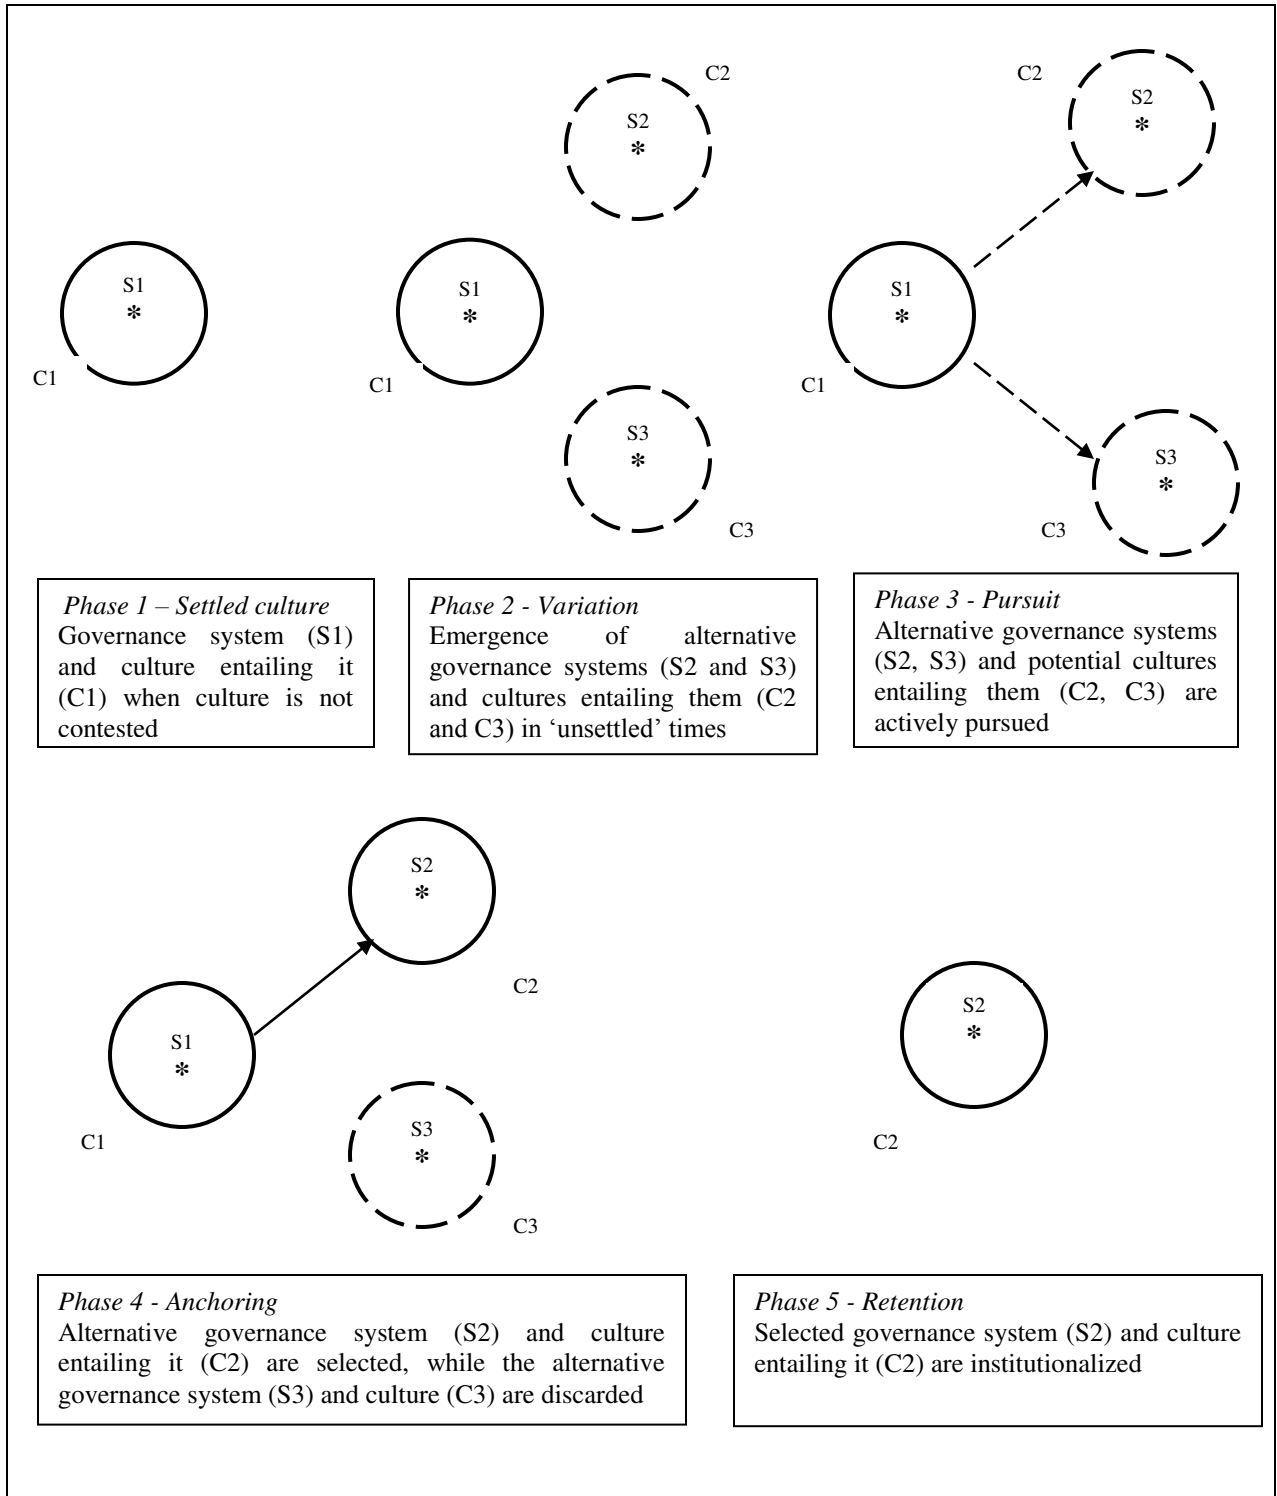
S1
*
C1

C2
S2
*
S1
*
C1
S3
*
C3

C2
S2
*
S1
*
C1
S3
*
C3

*Phase 1 – Settled culture*
Governance system (S1) and culture entailing it (C1) when culture is not contested

*Phase 2 - Variation*
Emergence of alternative governance systems (S2 and S3) and cultures entailing them (C2 and C3) in 'unsettled' times

*Phase 3 - Pursuit*
Alternative governance systems (S2, S3) and potential cultures entailing them (C2, C3) are actively pursued

S2
*
C2
S1
*
C1
S3
*
C3

S2
*
C2

*Phase 4 - Anchoring*
Alternative governance system (S2) and culture entailing it (C2) are selected, while the alternative governance system (S3) and culture (C3) are discarded

*Phase 5 - Retention*
Selected governance system (S2) and culture entailing it (C2) are institutionalized